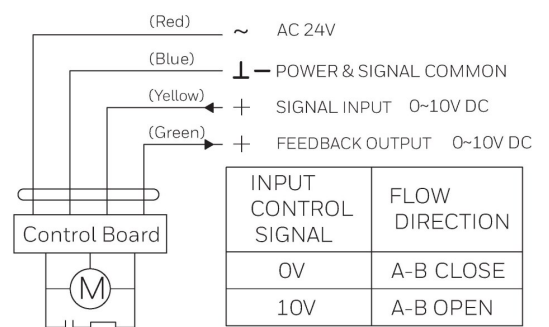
(Red) ~ AC 24V

(Blue) ⊥ — POWER & SIGNAL COMMON

(Yellow) + SIGNAL INPUT 0~10V DC

(Green) + FEEDBACK OUTPUT 0~10V DC

Control Board

M

| INPUT CONTROL SIGNAL | FLOW DIRECTION |
|---|---|
| 0V | A-B CLOSE |
| 10V | A-B OPEN |